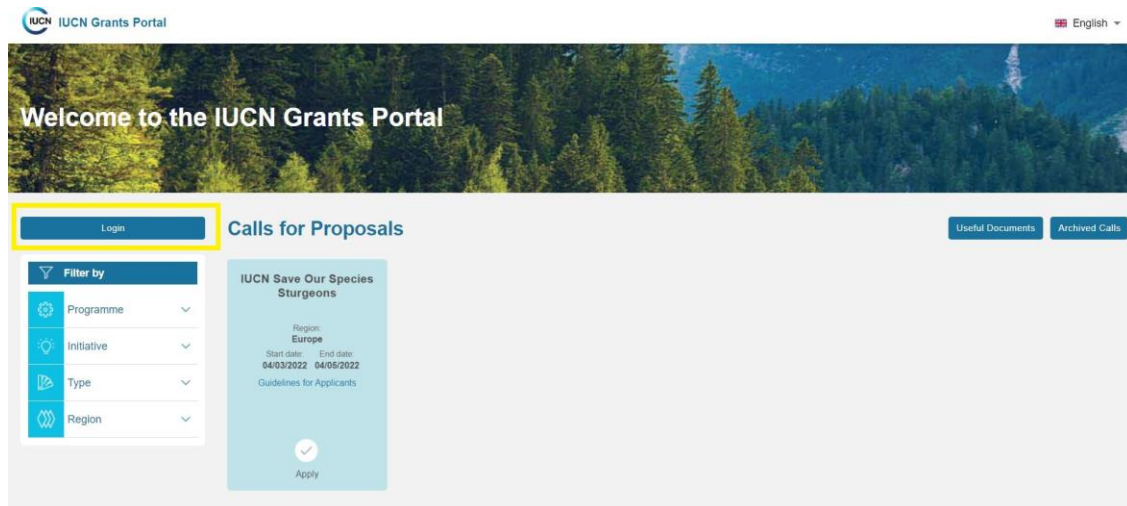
IUCN IUCN Grants Portal

English

Welcome to the IUCN Grants Portal

Login

Calls for Proposals

Useful Documents

Archived Calls

Filter by

Programme

Initiative

Type

Region

IUCN Save Our Species Sturgeons

Region:
Europe
Start date: End date:
04/03/2022 04/05/2022
Guidelines for Applicants

Apply